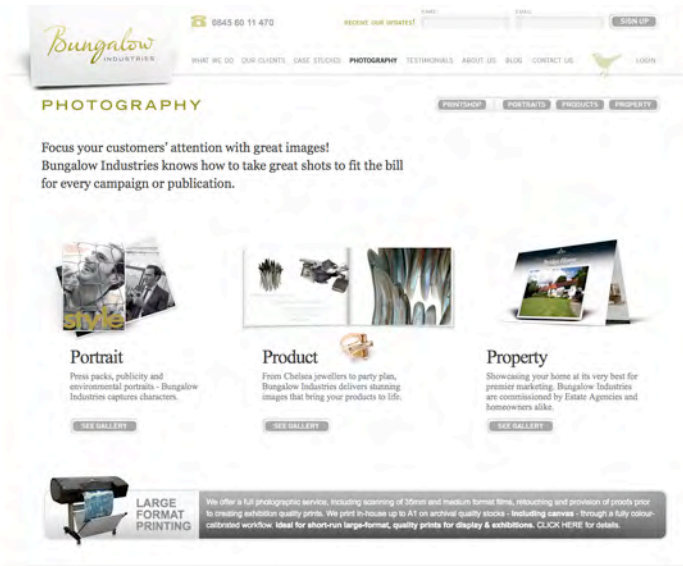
Bungalow INDUSTRIES

0845 60 11 470

RECEIVE OUR UPDATES!

NAME

EMAIL

SIGN UP

WHAT WE DO OUR CLIENTS CASE STUDIES PHOTOGRAPHY TESTIMONIALS ABOUT US BLOG CONTACT US LOGIN

PHOTOGRAPHY

PRINTSHOP PORTRAITS PRODUCTS PROPERTY

Focus your customers' attention with great images! Bungalow Industries knows how to take great shots to fit the bill for every campaign or publication.

style

Portrait

Press packs, publicity and environmental portraits - Bungalow Industries captures characters.

SEE GALLERY

Product

From Chelsea jewellers to party plan, Bungalow Industries delivers stunning images that bring your products to life.

SEE GALLERY

Property

Showcasing your home at its very best for premier marketing. Bungalow Industries are commissioned by Estate Agencies and homeowners alike.

SEE GALLERY

LARGE FORMAT PRINTING

We offer a full photographic service, including scanning of 35mm and medium format films, retouching and provision of proofs prior to creating exhibition quality prints. We print in-house up to A1 on archival quality stocks - including canvas - through a fully colour-calibrated workflow. Ideal for short-run large-format, quality prints for display & exhibitions. CLICK HERE for details.